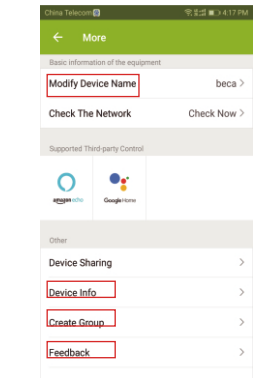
China Telecom

4:17 PM

←  More

Basic information of the equipment

Modify Device Name  beca >

Check The Network  Check Now >

Supported Third-party Control

amazon echo  Google Home

Other

Device Sharing >

Device Info >

Create Group >

Feedback >